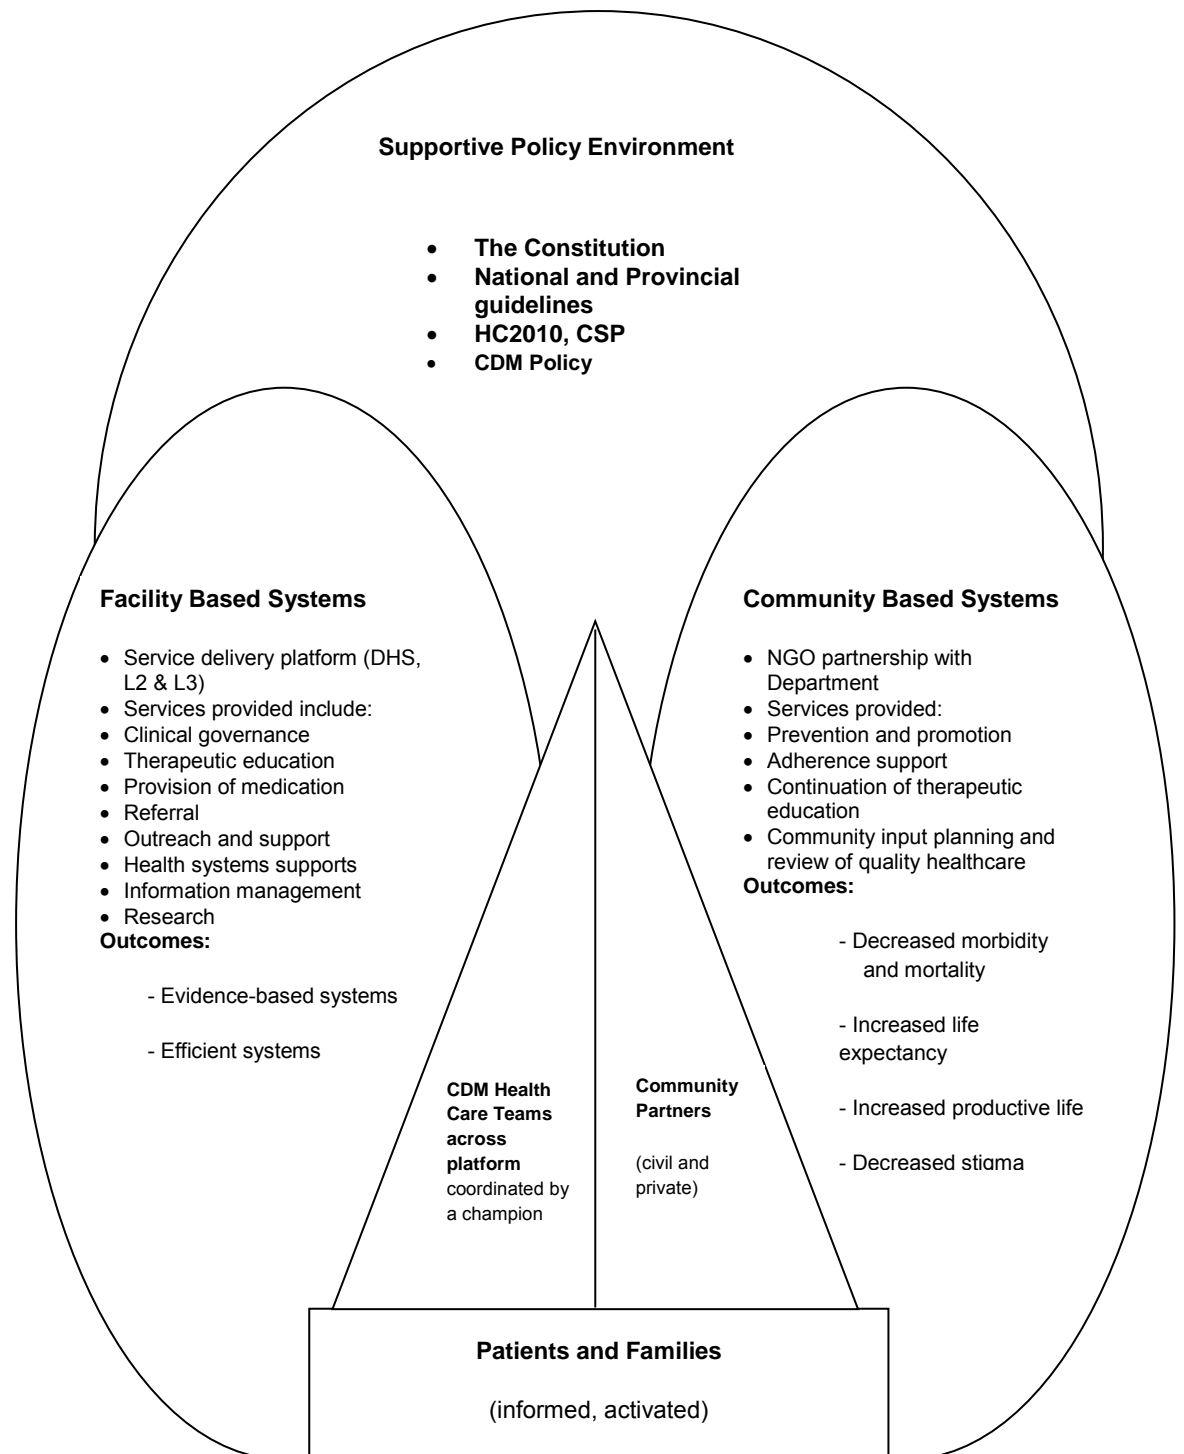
Supportive Policy Environment

- The Constitution
- National and Provincial guidelines
- HC2010, CSP
- CDM Policy

Facility Based Systems

- Service delivery platform (DHS, L2 & L3)
- Services provided include:
- Clinical governance
- Therapeutic education
- Provision of medication
- Referral
- Outreach and support
- Health systems supports
- Information management
- Research

Outcomes:

- Evidence-based systems

- Efficient systems

Community Based Systems

- NGO partnership with Department
- Services provided:
- Prevention and promotion
- Adherence support
- Continuation of therapeutic education
- Community input planning and review of quality healthcare

Outcomes:

- Decreased morbidity and mortality

- Increased life expectancy

- Increased productive life

- Decreased stigma

CDM Health Care Teams across platform coordinated by a champion

Community Partners

(civil and private)

Patients and Families

(informed, activated)